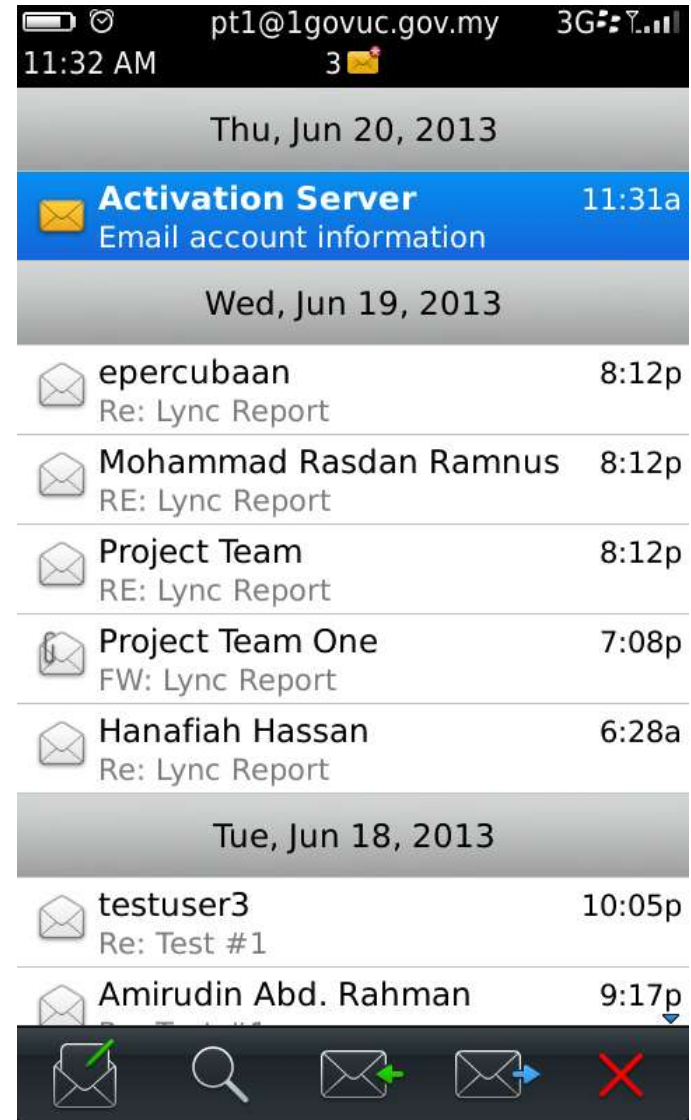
11:32 AM pt1@1govuc.gov.my 3G
3

Thu, Jun 20, 2013

Activation Server 11:31a
Email account information

Wed, Jun 19, 2013

epercubaan 8:12p
Re: Lync Report

Mohammad Rasdan Ramnus 8:12p
RE: Lync Report

Project Team 8:12p
RE: Lync Report

Project Team One 7:08p
FW: Lync Report

Hanafiah Hassan 6:28a
Re: Lync Report

Tue, Jun 18, 2013

testuser3 10:05p
Re: Test #1

Amirudin Abd. Rahman 9:17p
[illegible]